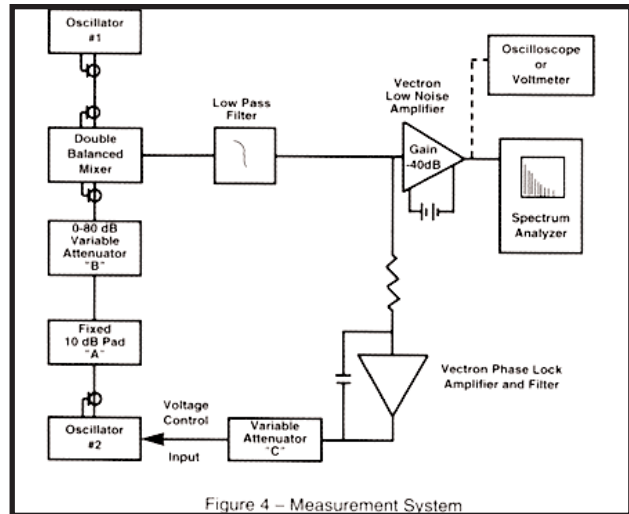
Oscillator #1

Double Balanced Mixer

0-80 dB Variable Attenuator "B"

Fixed 10 dB Pad "A"

Oscillator #2

Low Pass Filter

Vectron Low Noise Amplifier

Gain -40dB

Oscilloscope or Voltmeter

Spectrum Analyzer

Vectron Phase Lock Amplifier and Filter

Voltage Control

Input

Variable Attenuator "C"

Figure 4 – Measurement System